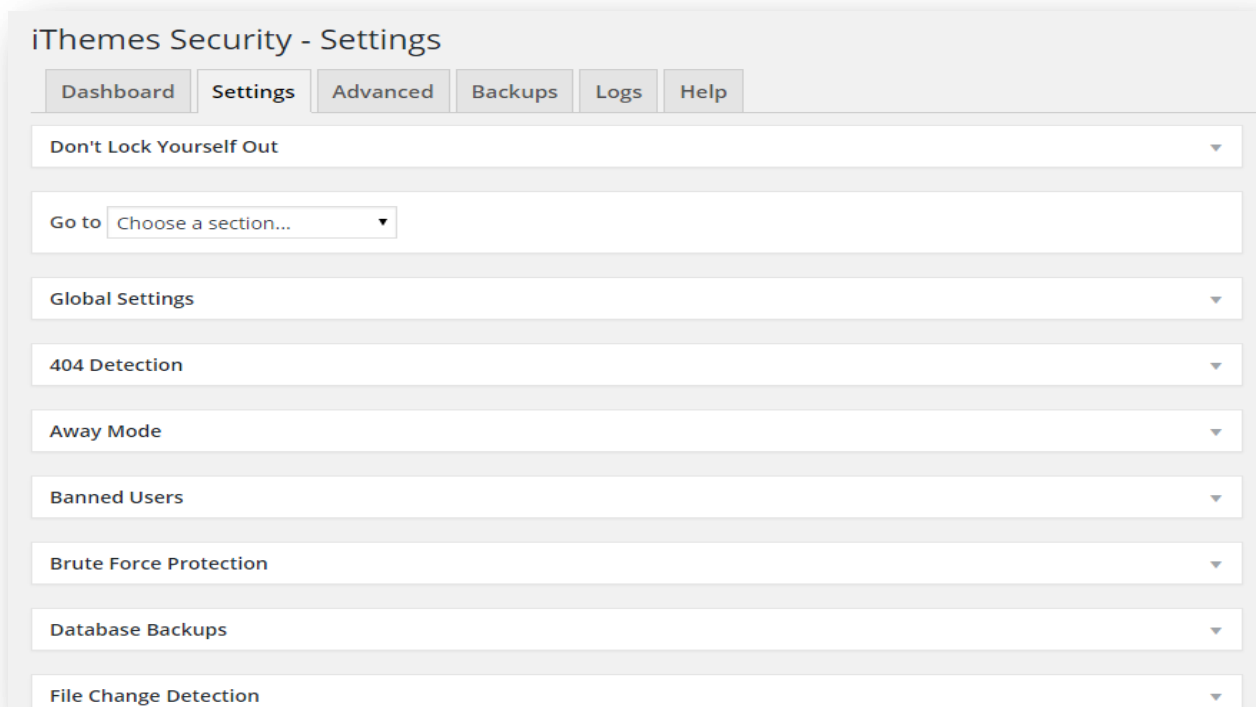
iThemes Security - Settings

Dashboard | Settings | Advanced | Backups | Logs | Help

Don't Lock Yourself Out

Go to Choose a section...

Global Settings

404 Detection

Away Mode

Banned Users

Brute Force Protection

Database Backups

File Change Detection